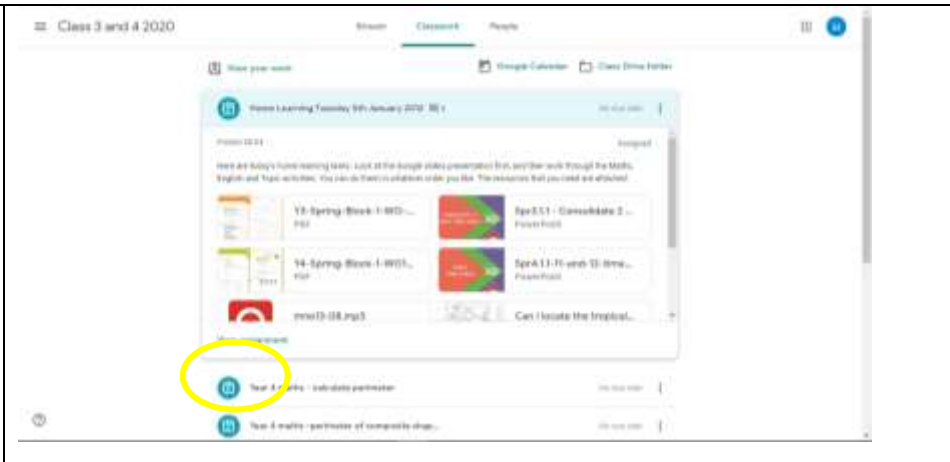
Class 3 and 4 2020

Stream Classwork People

View your work

Google Calendar Class Drive folder

Home Learning Tuesday 5th January 2021

No due date

Posted 08:54

Assigned

Here are today's home learning tasks. Look at the Google slides presentation first, and then work through the Maths, English and Topic activities. You can do them in whatever order you like. The resources that you need are attached.

Y3-Spring-Block-1-WO-...
PDF

Spr3.1.1 - Consolidate 2 ...
PowerPoint

Y4-Spring-Block-1-WO1...
PDF

Spr4.1.1-11-and-12-time...
PowerPoint

mne13-08.mp3

Can I locate the tropical...

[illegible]

Year 4 maths - calculate perimeter

No due date

Year 4 maths - perimeter of composite shap...

No due date